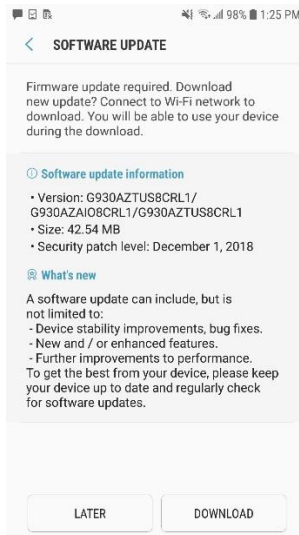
98% 1:25 PM

SOFTWARE UPDATE

Firmware update required. Download new update? Connect to Wi-Fi network to download. You will be able to use your device during the download.

Software update information

• Version: G930AZTUS8CRL1/ G930AZAIO8CRL1/G930AZTUS8CRL1
• Size: 42.54 MB
• Security patch level: December 1, 2018

What's new

A software update can include, but is not limited to:
- Device stability improvements, bug fixes.
- New and / or enhanced features.
- Further improvements to performance.
To get the best from your device, please keep your device up to date and regularly check for software updates.

LATER

DOWNLOAD